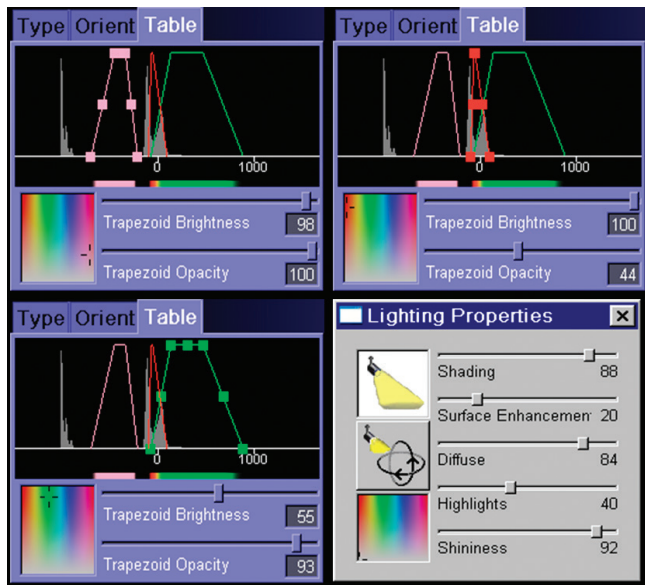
Type Orient Table

0 1000

Trapezoid Brightness 98

Trapezoid Opacity 100

Type Orient Table

0 1000

Trapezoid Brightness 100

Trapezoid Opacity 44

Type Orient Table

0 1000

Trapezoid Brightness 55

Trapezoid Opacity 93

Lighting Properties

Shading 88

Surface Enhancemen 20

Diffuse 84

Highlights 40

Shininess 92